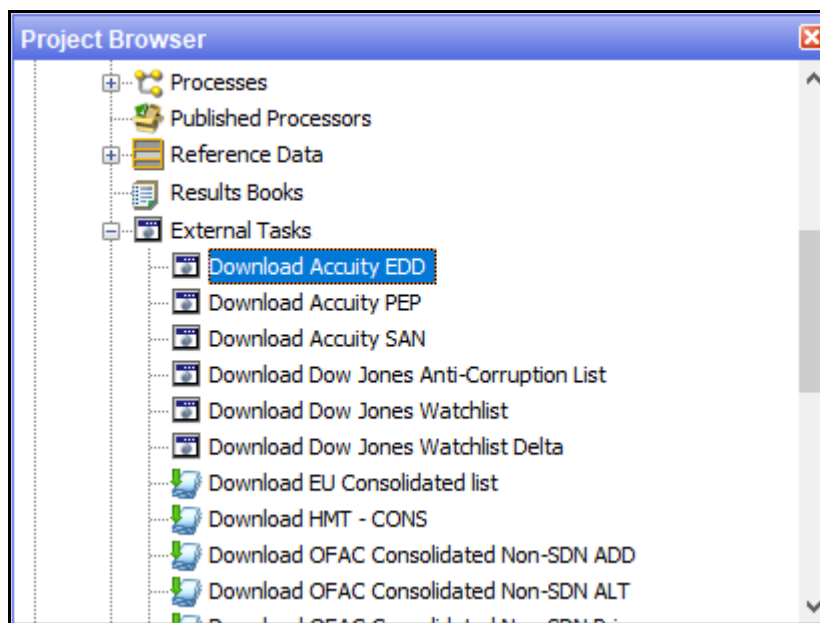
Project Browser

Processes
Published Processors
Reference Data
Results Books
External Tasks
Download Accuity EDD
Download Accuity PEP
Download Accuity SAN
Download Dow Jones Anti-Corruption List
Download Dow Jones Watchlist
Download Dow Jones Watchlist Delta
Download EU Consolidated list
Download HMT - CONS
Download OFAC Consolidated Non-SDN ADD
Download OFAC Consolidated Non-SDN ALT
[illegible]